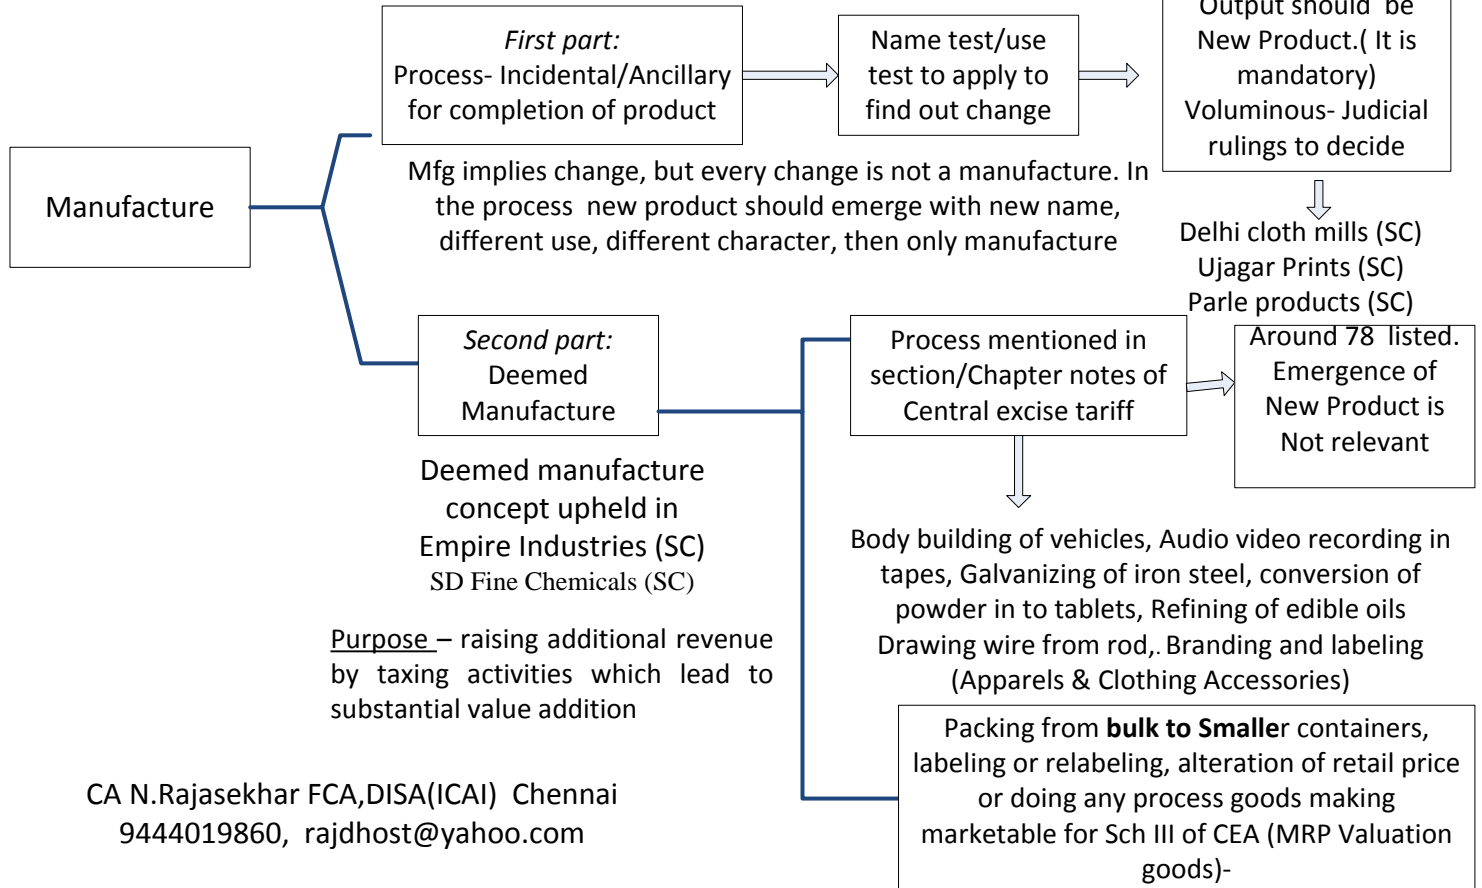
Manufacture

First part:
Process- Incidental/Ancillary for completion of product

Name test/use test to apply to find out change

Output should be New Product.( It is mandatory) Voluminous- Judicial rulings to decide

Mfg implies change, but every change is not a manufacture. In the process new product should emerge with new name, different use, different character, then only manufacture

Delhi cloth mills (SC)
Ujagar Prints (SC)
Parle products (SC)

Second part:
Deemed Manufacture

Process mentioned in section/Chapter notes of Central excise tariff

Around 78 listed. Emergence of New Product is Not relevant

Deemed manufacture concept upheld in Empire Industries (SC)
SD Fine Chemicals (SC)

Body building of vehicles, Audio video recording in tapes, Galvanizing of iron steel, conversion of powder in to tablets, Refining of edible oils Drawing wire from rod,. Branding and labeling (Apparels & Clothing Accessories)

Purpose – raising additional revenue by taxing activities which lead to substantial value addition

Packing from **bulk to Smalle**r containers, labeling or relabeling, alteration of retail price or doing any process goods making marketable for Sch III of CEA (MRP Valuation goods)-

CA N.Rajasekhar FCA,DISA(ICAI) Chennai
9444019860, rajdhost@yahoo.com